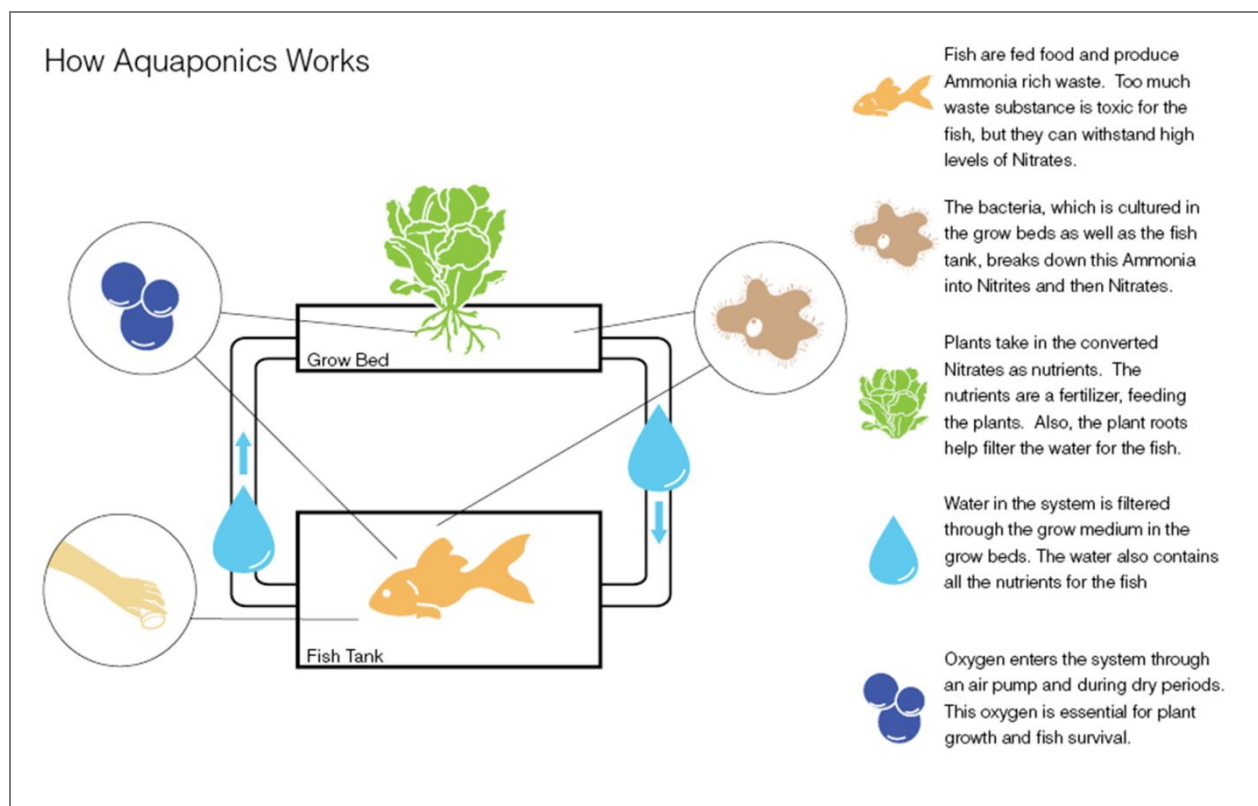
How Aquaponics Works

Grow Bed

Fish Tank

Fish are fed food and produce Ammonia rich waste. Too much waste substance is toxic for the fish, but they can withstand high levels of Nitrates.

The bacteria, which is cultured in the grow beds as well as the fish tank, breaks down this Ammonia into Nitrites and then Nitrates.

Plants take in the converted Nitrates as nutrients. The nutrients are a fertilizer, feeding the plants. Also, the plant roots help filter the water for the fish.

Water in the system is filtered through the grow medium in the grow beds. The water also contains all the nutrients for the fish

Oxygen enters the system through an air pump and during dry periods. This oxygen is essential for plant growth and fish survival.